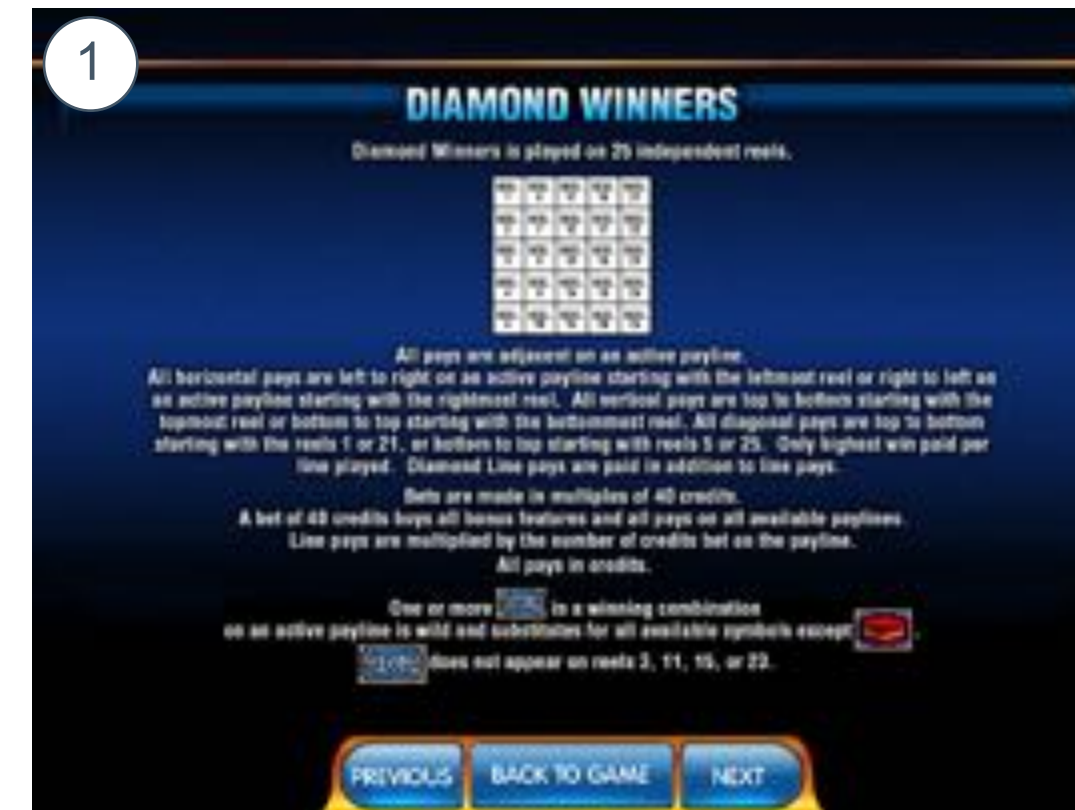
1

DIAMOND WINNERS

Diamond Winners is played on 25 independent reels.

All pays are adjacent on an active payline.
All horizontal pays are left to right on an active payline starting with the leftmost reel or right to left on an active payline starting with the rightmost reel. All vertical pays are top to bottom starting with the topmost reel or bottom to top starting with the bottommost reel. All diagonal pays are top to bottom starting with the reels 1 or 21, or bottom to top starting with reels 5 or 25. Only highest win paid per line played. Diamond Line pays are paid in addition to line pays.

Bets are made in multiples of 40 credits.
A bet of 40 credits buys all bonus features and all pays on all available paylines.
Line pays are multiplied by the number of credits bet on the payline.
All pays in credits.

One or more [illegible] in a winning combination on an active payline is wild and substitutes for all available symbols except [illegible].
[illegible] does not appear on reels 3, 11, 15, or 23.

PREVIOUS
BACK TO GAME
NEXT